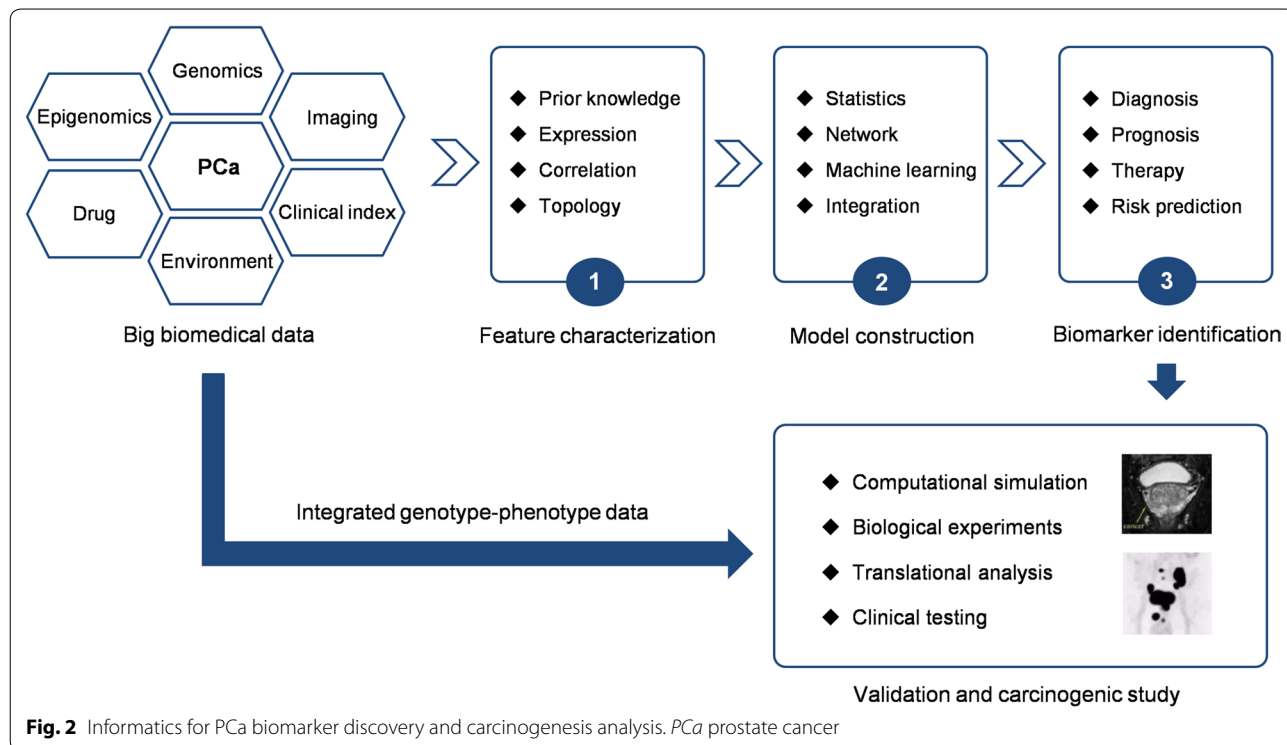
Genomics
Epigenomics
Imaging
PCa
Drug
Clinical index
Environment

Big biomedical data

◆ Prior knowledge
◆ Expression
◆ Correlation
◆ Topology

1

Feature characterization

◆ Statistics
◆ Network
◆ Machine learning
◆ Integration

2

Model construction

◆ Diagnosis
◆ Prognosis
◆ Therapy
◆ Risk prediction

3

Biomarker identification

Integrated genotype-phenotype data

◆ Computational simulation
◆ Biological experiments
◆ Translational analysis
◆ Clinical testing

cancer

Validation and carcinogenic study

**Fig. 2** Informatics for PCa biomarker discovery and carcinogenesis analysis. *PCa* prostate cancer